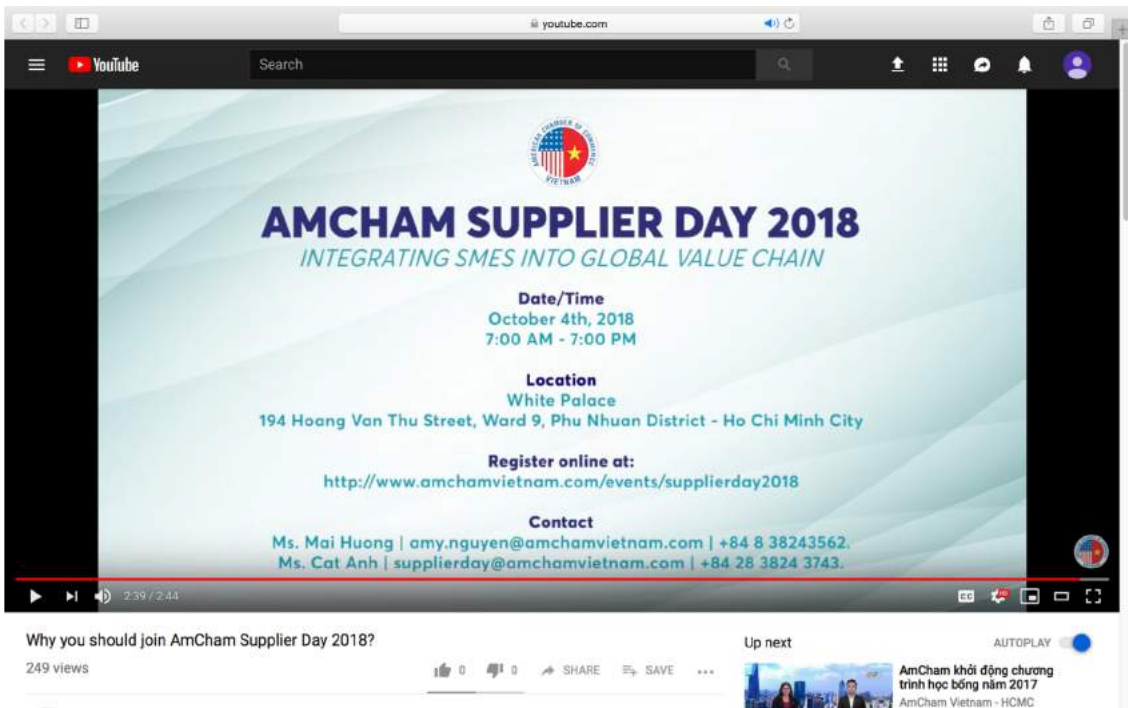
youtube.com

YouTube

Search

AMERICAN CHAMBER OF COMMERCE VIETNAM

AMCHAM SUPPLIER DAY 2018

INTEGRATING SMES INTO GLOBAL VALUE CHAIN

Date/Time
October 4th, 2018
7:00 AM - 7:00 PM

Location
White Palace
194 Hoang Van Thu Street, Ward 9, Phu Nhuan District - Ho Chi Minh City

Register online at:
http://www.amchamvietnam.com/events/supplierday2018

Contact
Ms. Mai Huong | amy.nguyen@amchamvietnam.com | +84 8 38243562.
Ms. Cat Anh | supplierday@amchamvietnam.com | +84 28 3824 3743.

2:39 / 2:44

Why you should join AmCham Supplier Day 2018?

249 views

0 0 SHARE SAVE ...

Up next

AUTOPLAY

AmCham khởi động chương trình học bổng năm 2017
AmCham Vietnam - HCMC